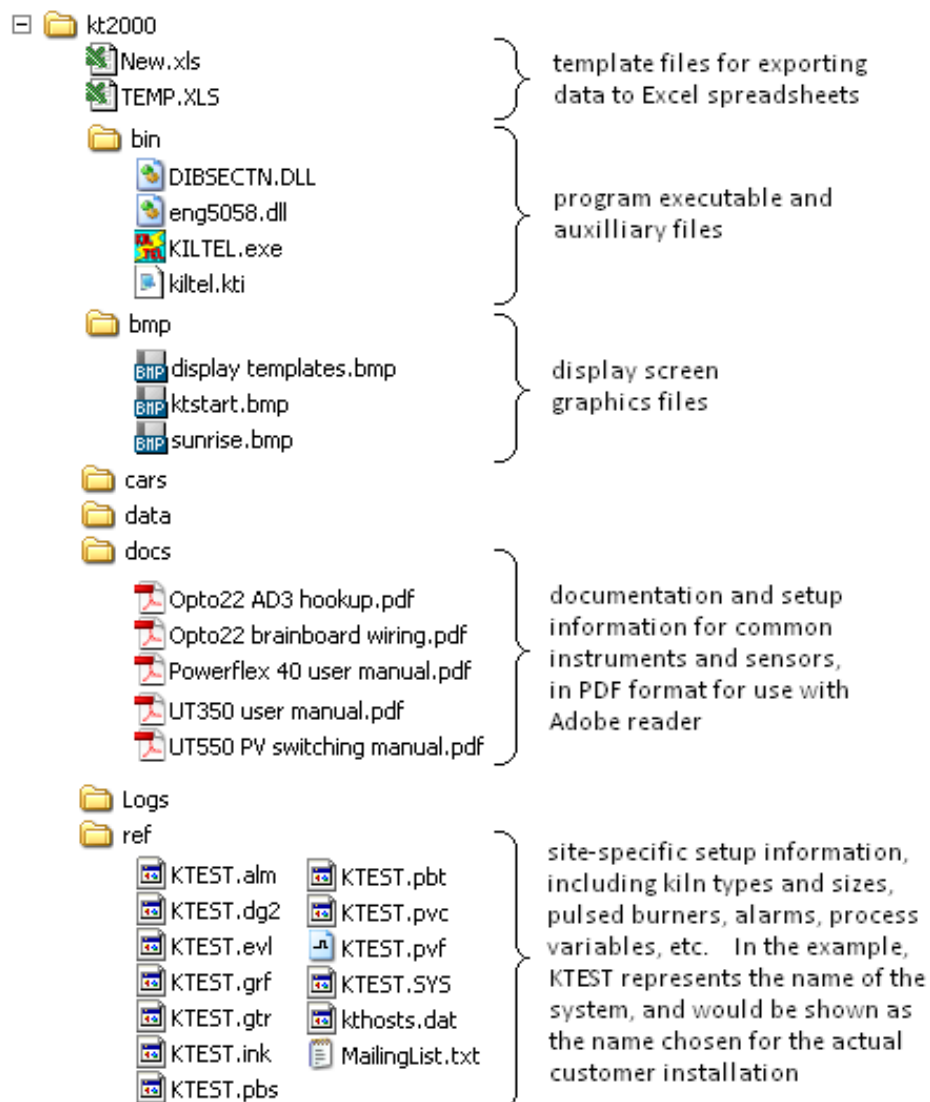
kt2000

New.xls

TEMP.XLS

template files for exporting data to Excel spreadsheets

bin

DIBSECTN.DLL

eng5058.dll

KILTEL.exe

kiltel.kti

program executable and auxilliary files

bmp

display templates.bmp

ktstart.bmp

sunrise.bmp

display screen graphics files

cars

data

docs

Opto22 AD3 hookup.pdf

Opto22 brainboard wiring.pdf

Powerflex 40 user manual.pdf

UT350 user manual.pdf

UT550 PV switching manual.pdf

documentation and setup information for common instruments and sensors, in PDF format for use with Adobe reader

Logs

ref

KTEST.alm

KTEST.dg2

KTEST.evl

KTEST.grf

KTEST.gtr

KTEST.ink

KTEST.pbs

KTEST.pbt

KTEST.pvc

KTEST.pvf

KTEST.SYS

kthosts.dat

MailingList.txt

site-specific setup information, including kiln types and sizes, pulsed burners, alarms, process variables, etc. In the example, KTEST represents the name of the system, and would be shown as the name chosen for the actual customer installation